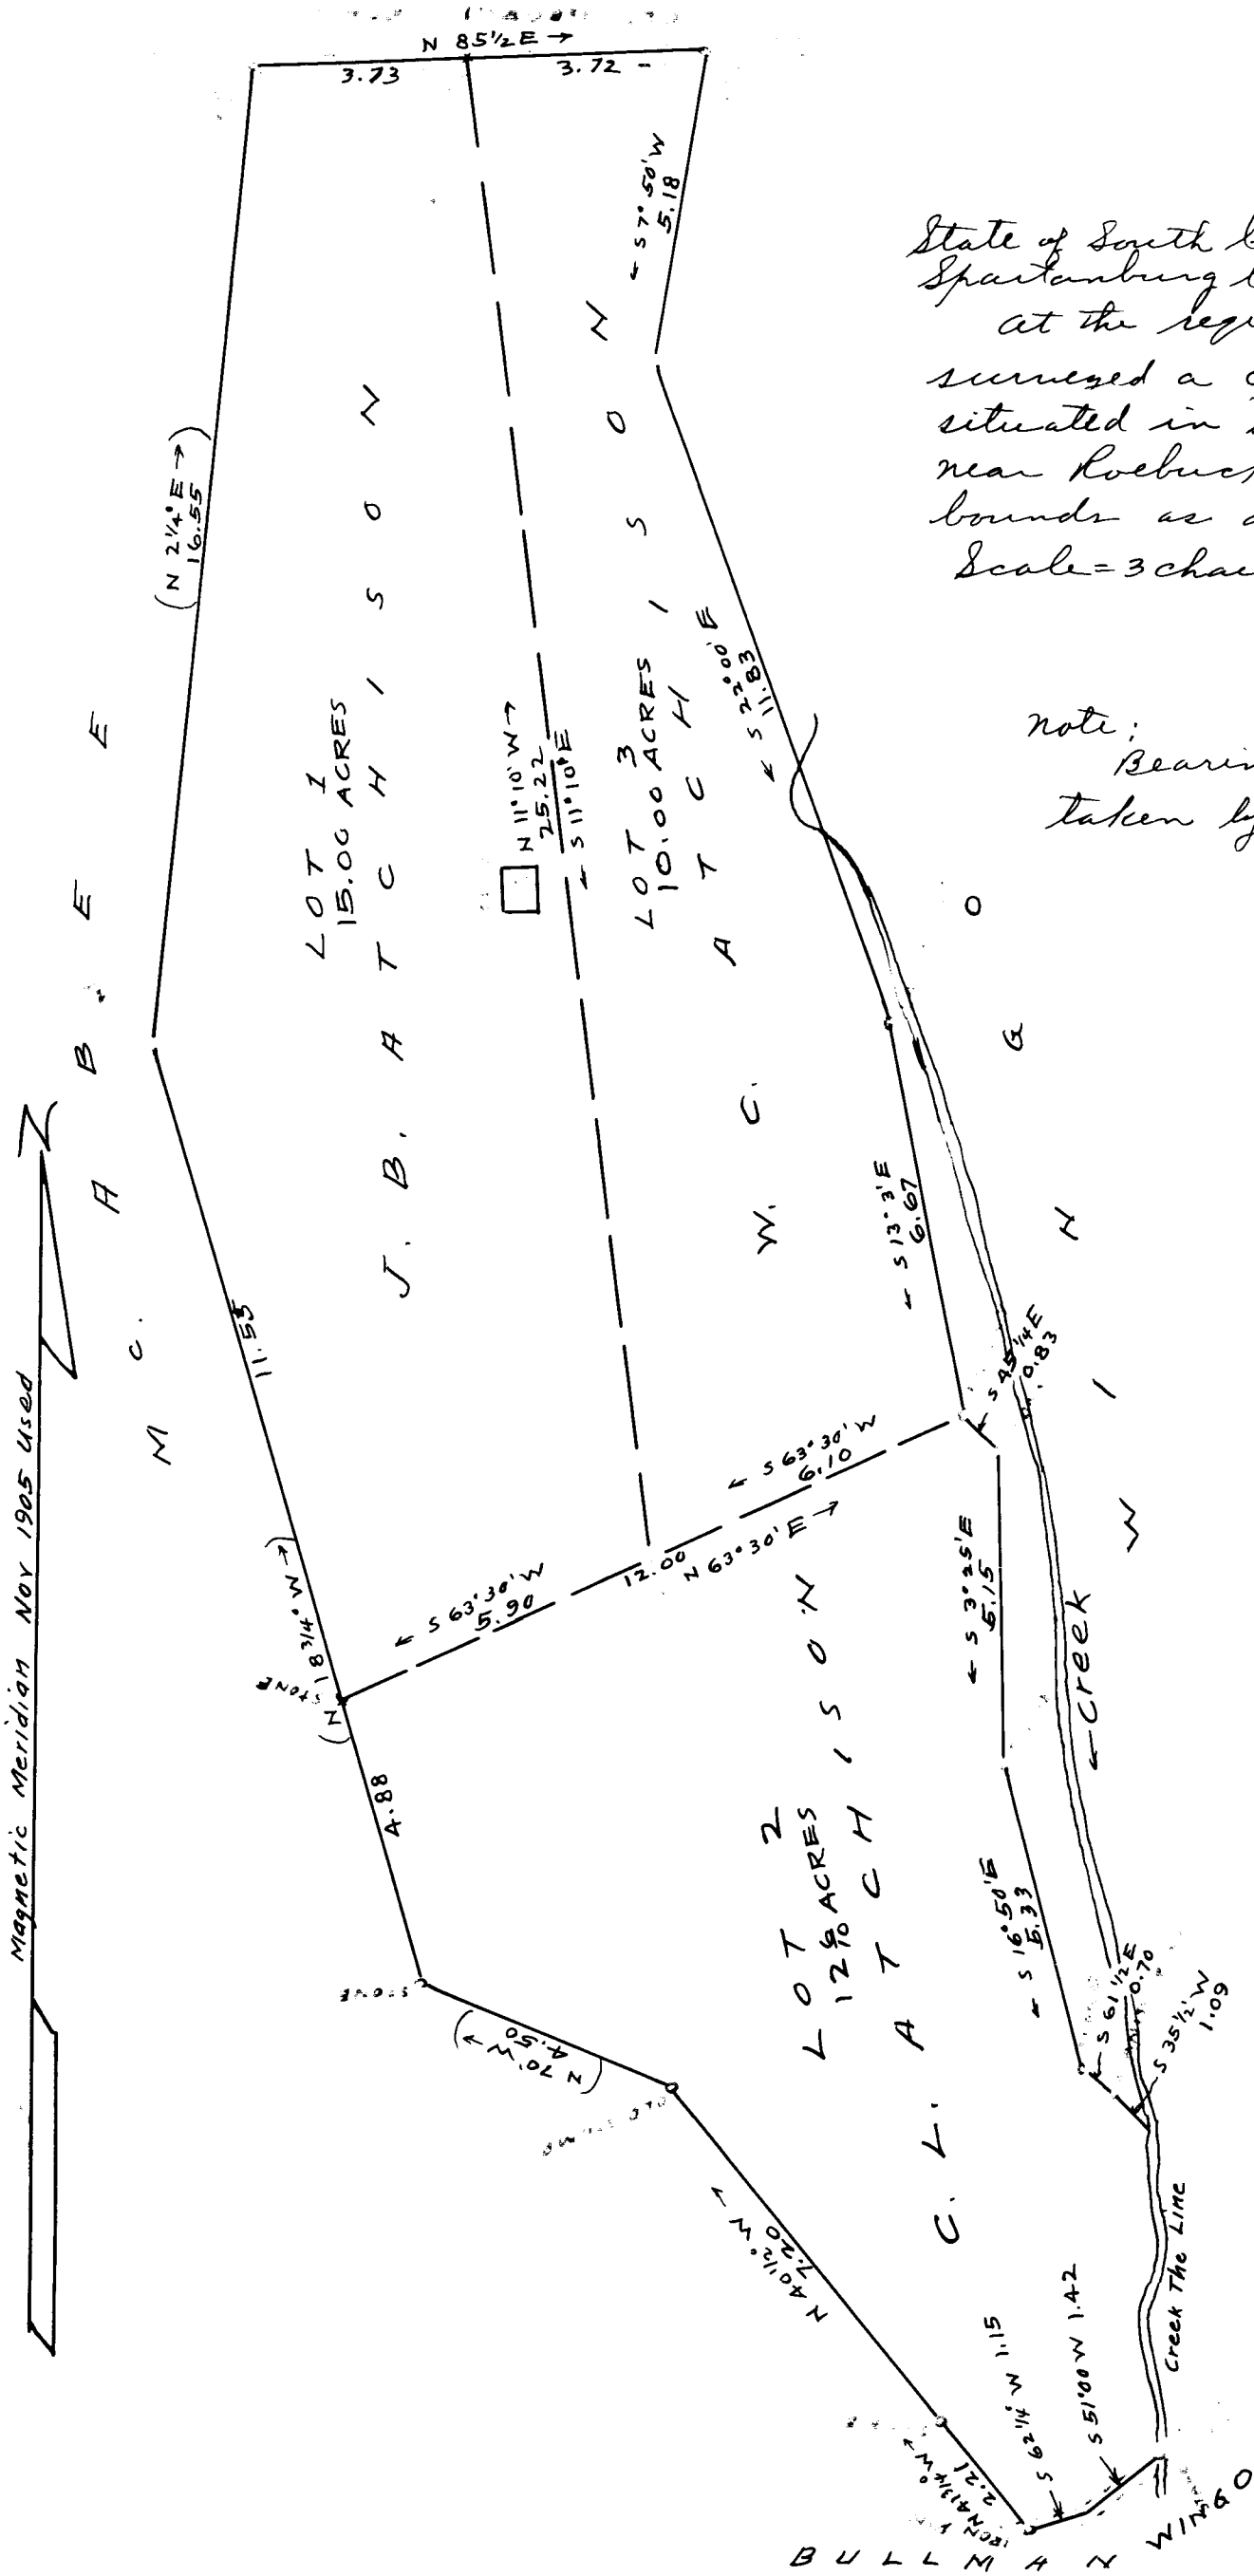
N 85½E →
3.73
3.72 -
← S 57°50'W 5.18

State of South C
Spartanburg C
at the requ
surveyed a
situated in
near Roebuck
bounds as
Scale = 3 chai

Note:
Bearin
taken by

(N 2¼° E → 16.55)

M. C. A B B E E

LOT 1
15.00 ACRES

J. B. A T C H I S O N

N 11°10'W →
25.22
← S 11°10'E

LOT 3
10.00 ACRES

W. C. A T C H I S O N

← S 22°00'E 11.83

O G H I W

← S 13°3'E 6.67

S 45¼E 0.83

11.53

← S 63°30'W 6.10

12.00 N 63°30'E →

← S 63°30'W 5.90

(N 18¾°W →)
STONE

← S 3°25'E 6.15

← Creek

4.88

LOT 2
12$\frac{9}{10}$ ACRES

C. L. A T C H I S O N

← S 16°50'E 5.33

S 61½E 0.70

S 35½W 1.09

STONE

(N 70°W → 4.50)

STONE

N 40½°W →
7.20

Creek The Line

S 62¼ W 1.15

S 51°00W 1.42

IRON 1 N 43½°W
2.21

BULLMAN WINGO

Magnetic Meridian Nov 1905 Used